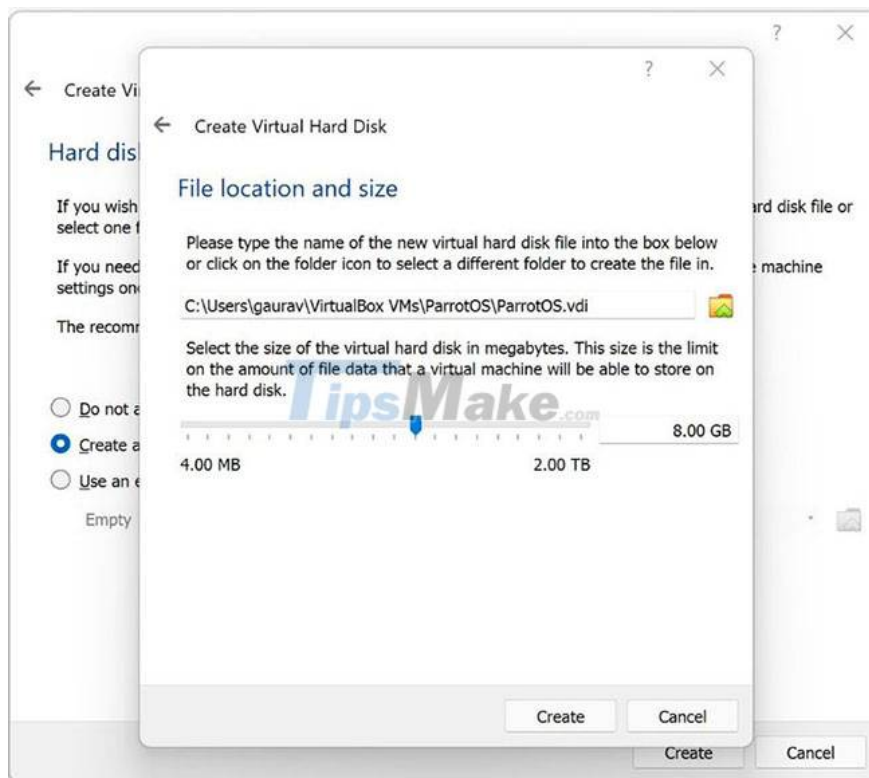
? ×

← Create Vi

Hard disl

If you wish select one f

ırd disk file or

If you need settings on

e machine

The recomm

Do not a

Create a

Use an e

Empty

? ×

← Create Virtual Hard Disk

File location and size

Please type the name of the new virtual hard disk file into the box below or click on the folder icon to select a different folder to create the file in.

C:\Users\gaurav\VirtualBox VMs\ParrotOS\ParrotOS.vdi

Select the size of the virtual hard disk in megabytes. This size is the limit on the amount of file data that a virtual machine will be able to store on the hard disk.

TipsMake.com

8.00 GB

4.00 MB

2.00 TB

Create Cancel

Create Cancel